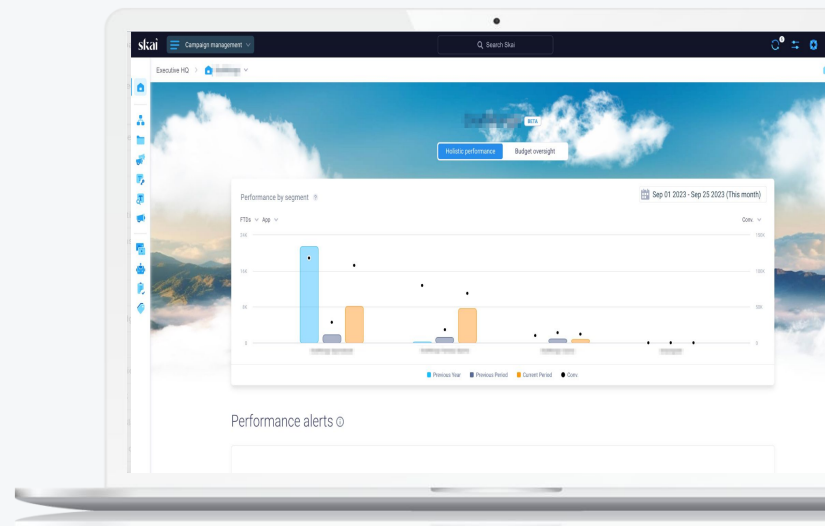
skai Campaign management

Search Skai

Executive HQ

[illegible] BETA

Holistic performance Budget oversight

Performance by segment

Sep 01 2023 - Sep 25 2023 (This month)

FTDs App

Conv.

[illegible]

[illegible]

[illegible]

0

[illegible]

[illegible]

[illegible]

0

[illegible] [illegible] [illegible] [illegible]

Previous Year Previous Period Current Period Conv.

Performance alerts